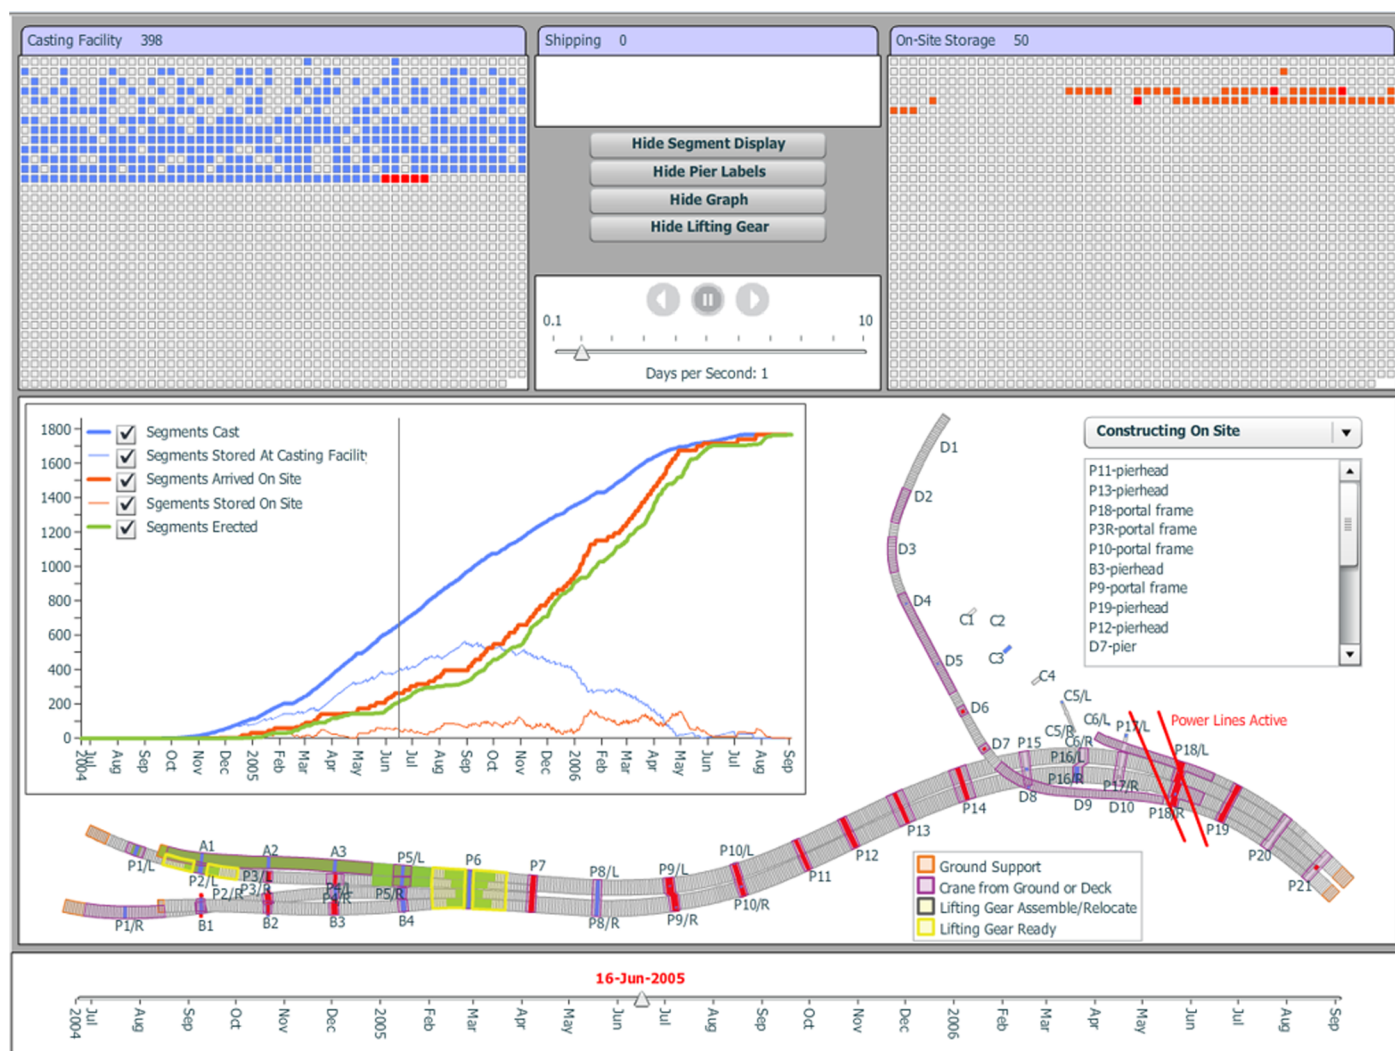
Casting Facility 398

Shipping 0

On-Site Storage 50

Hide Segment Display
Hide Pier Labels
Hide Graph
Hide Lifting Gear

0.1
10
Days per Second: 1

1800
1600
1400
1200
1000
800
600
400
200
0

Segments Cast
Segments Stored At Casting Facilit
Segments Arrived On Site
Sgements Stored On Site
Segments Erected

Jul 2004 Aug Sep Oct Nov Dec 2005 Feb Mar Apr May Jun Jul Aug Sep Oct Nov Dec 2006 Feb Mar Apr May Jun Jul Aug Sep

Constructing On Site

P11-pierhead
P13-pierhead
P18-portal frame
P3R-portal frame
P10-portal frame
B3-pierhead
P9-portal frame
P19-pierhead
P12-pierhead
D7-pier

D1
D2
D3
D4
C1
C2
C3
C4
D5
D6
C5/L
C6/L
C5/R
C6/R
P17/L
Power Lines Active
P18/L
D7
P15
P16/L
P16/R
P17/R
D8
D9
D10
P18/R
P19
P14
P13
P20
P21
P12
P11
P10/L
P10/R
P9/L
P9/R
P8/L
P8/R
P7
P6
P5/L
P5/R
P4
A1
A2
A3
P1/L
P2/L
P2/R
P3/L
P3/R
P4/R
P1/R
B1
B2
B3
B4

Ground Support
Crane from Ground or Deck
Lifting Gear Assemble/Relocate
Lifting Gear Ready

16-Jun-2005

Jul 2004 Aug Sep Oct Nov Dec 2005 Feb Mar Apr May Jun Jul Aug Sep Oct Nov Dec 2006 Feb Mar Apr May Jun Jul Aug Sep